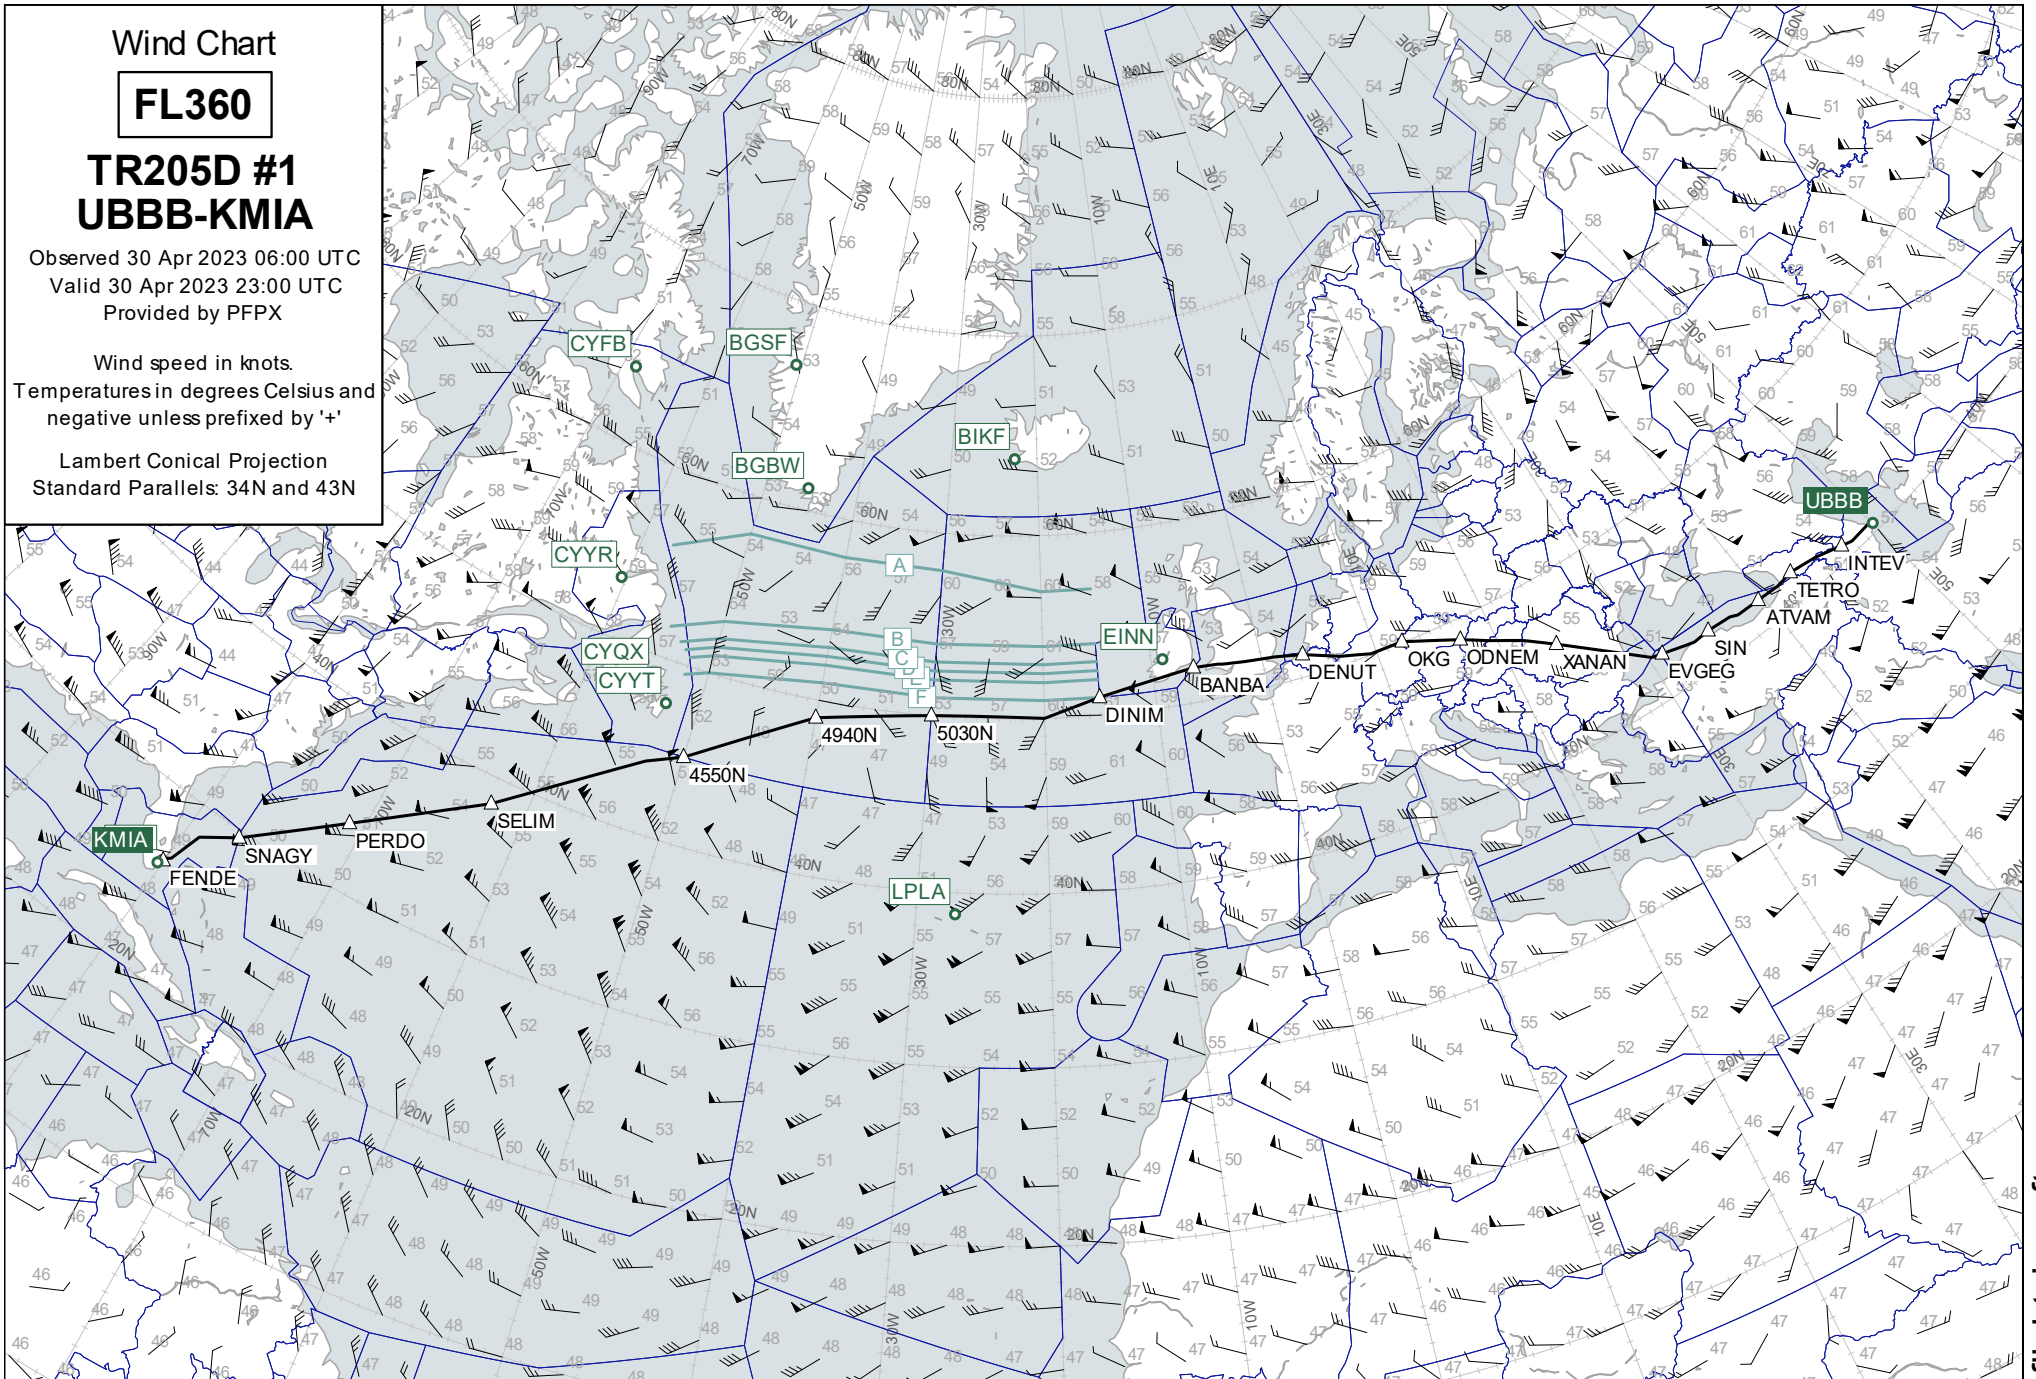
Wind Chart

FL360

TR205D #1
UBBB-KMIA

Observed 30 Apr 2023 06:00 UTC
Valid 30 Apr 2023 23:00 UTC
Provided by PFPX

Wind speed in knots.
Temperatures in degrees Celsius and negative unless prefixed by '+'

Lambert Conical Projection
Standard Parallels: 34N and 43N

CYFB
BGSF
BGBW
BIKF
CYYR
CYQX
CYYT
EINN
UBBB
KMIA
LPLA

A
B
C
D
E
F

INTEV
TETRO
ATVAM
SIN
EVGEG
XANAN
ODNEM
OKG
DENUT
BANBA
DINIM
5030N
4940N
4550N
SELIM
PERDO
SNAGY
FENDE

80N
70N
60N
50N
40N
20N
70W
50W
30W
10W
10E
30E
50E